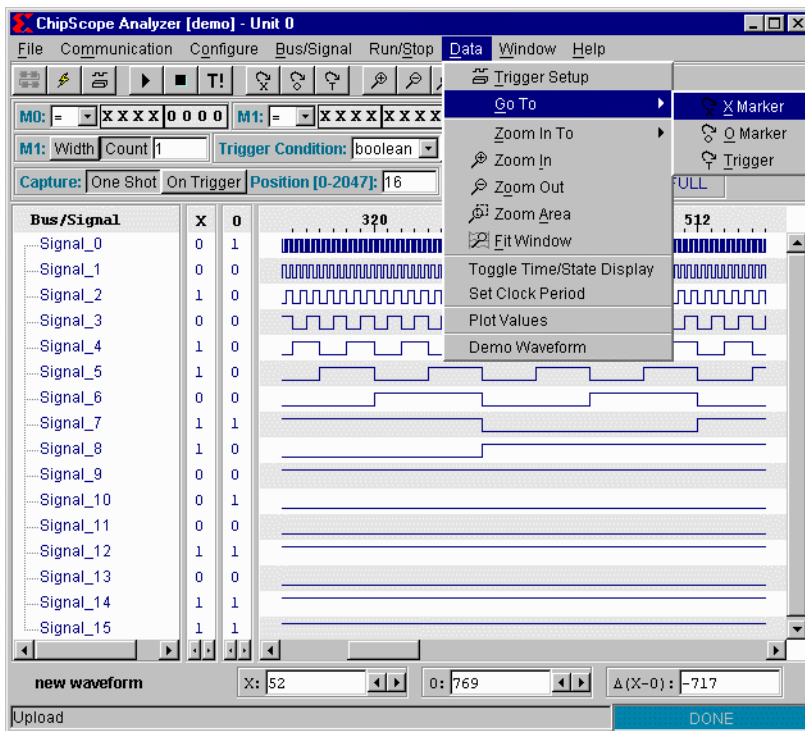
ChipScope Analyzer [demo] - Unit 0

File Communication Configure Bus/Signal Run/Stop Data Window Help

T!

M0: = XXXX0000 M1: = XXXX

M1: Width Count 1 Trigger Condition: boolean

Capture: One Shot On Trigger Position [0-2047]: 16 FULL

Trigger Setup
Go To
Zoom In To
Zoom In
Zoom Out
Zoom Area
Fit Window
Toggle Time/State Display
Set Clock Period
Plot Values
Demo Waveform

X Marker
O Marker
Trigger

| Bus/Signal | X | 0 |
|---|---|---|
| Signal_0 | 0 | 1 |
| Signal_1 | 0 | 0 |
| Signal_2 | 1 | 0 |
| Signal_3 | 0 | 0 |
| Signal_4 | 1 | 0 |
| Signal_5 | 1 | 0 |
| Signal_6 | 0 | 0 |
| Signal_7 | 1 | 1 |
| Signal_8 | 1 | 0 |
| Signal_9 | 0 | 0 |
| Signal_10 | 0 | 1 |
| Signal_11 | 0 | 0 |
| Signal_12 | 1 | 1 |
| Signal_13 | 0 | 0 |
| Signal_14 | 1 | 1 |
| Signal_15 | 1 | 1 |

320 512

new waveform X: 52 O: 769 Δ(X-O): -717

Upload DONE